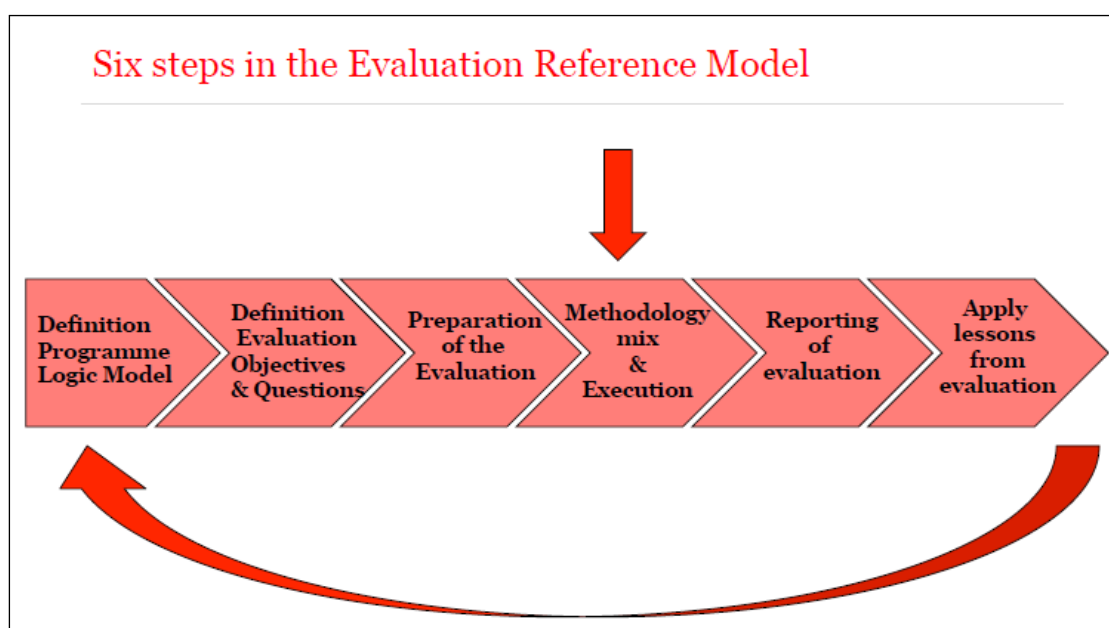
Six steps in the Evaluation Reference Model

Definition Programme Logic Model

Definition Evaluation Objectives & Questions

Preparation of the Evaluation

Methodology mix & Execution

Reporting of evaluation

Apply lessons from evaluation